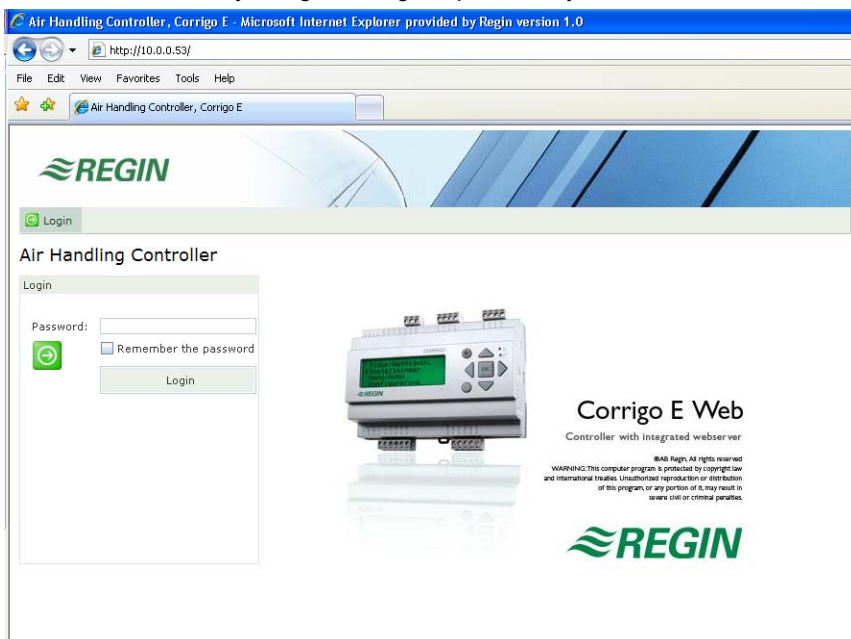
Air Handling Controller, Corrigo E - Microsoft Internet Explorer provided by Regin version 1.0

http://10.0.0.53/

File Edit View Favorites Tools Help

Air Handling Controller, Corrigo E

REGIN

Login

Air Handling Controller

Login

Password:

Remember the password

Login

REGIN

Corrigo E Web

Controller with integrated webserver

©AB Regin, All rights reserved
WARNING: This computer program is protected by copyright law and international treaties. Unauthorized reproduction or distribution of this program, or any portion of it, may result in severe civil or criminal penalties.

REGIN